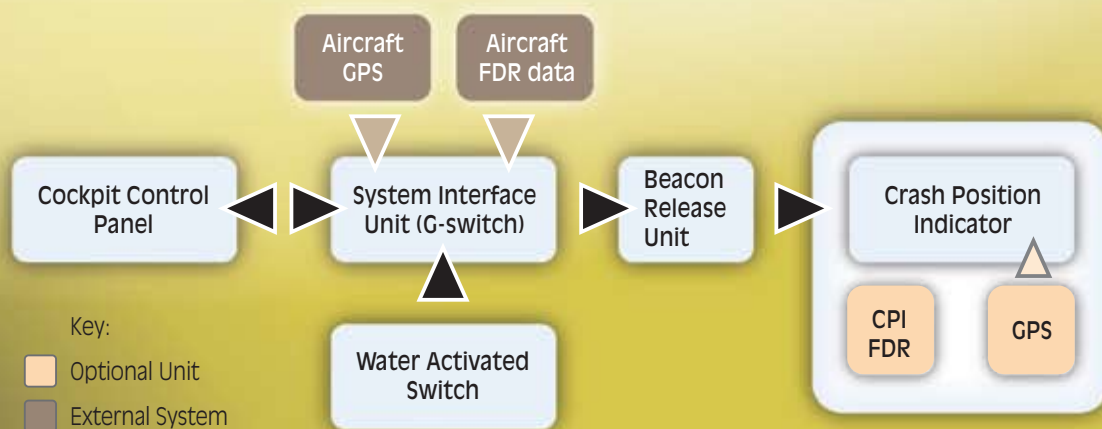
Aircraft GPS

Aircraft FDR data

Cockpit Control Panel

System Interface Unit (G-switch)

Beacon Release Unit

Crash Position Indicator

Water Activated Switch

CPI FDR

GPS

Key:

Optional Unit

External System